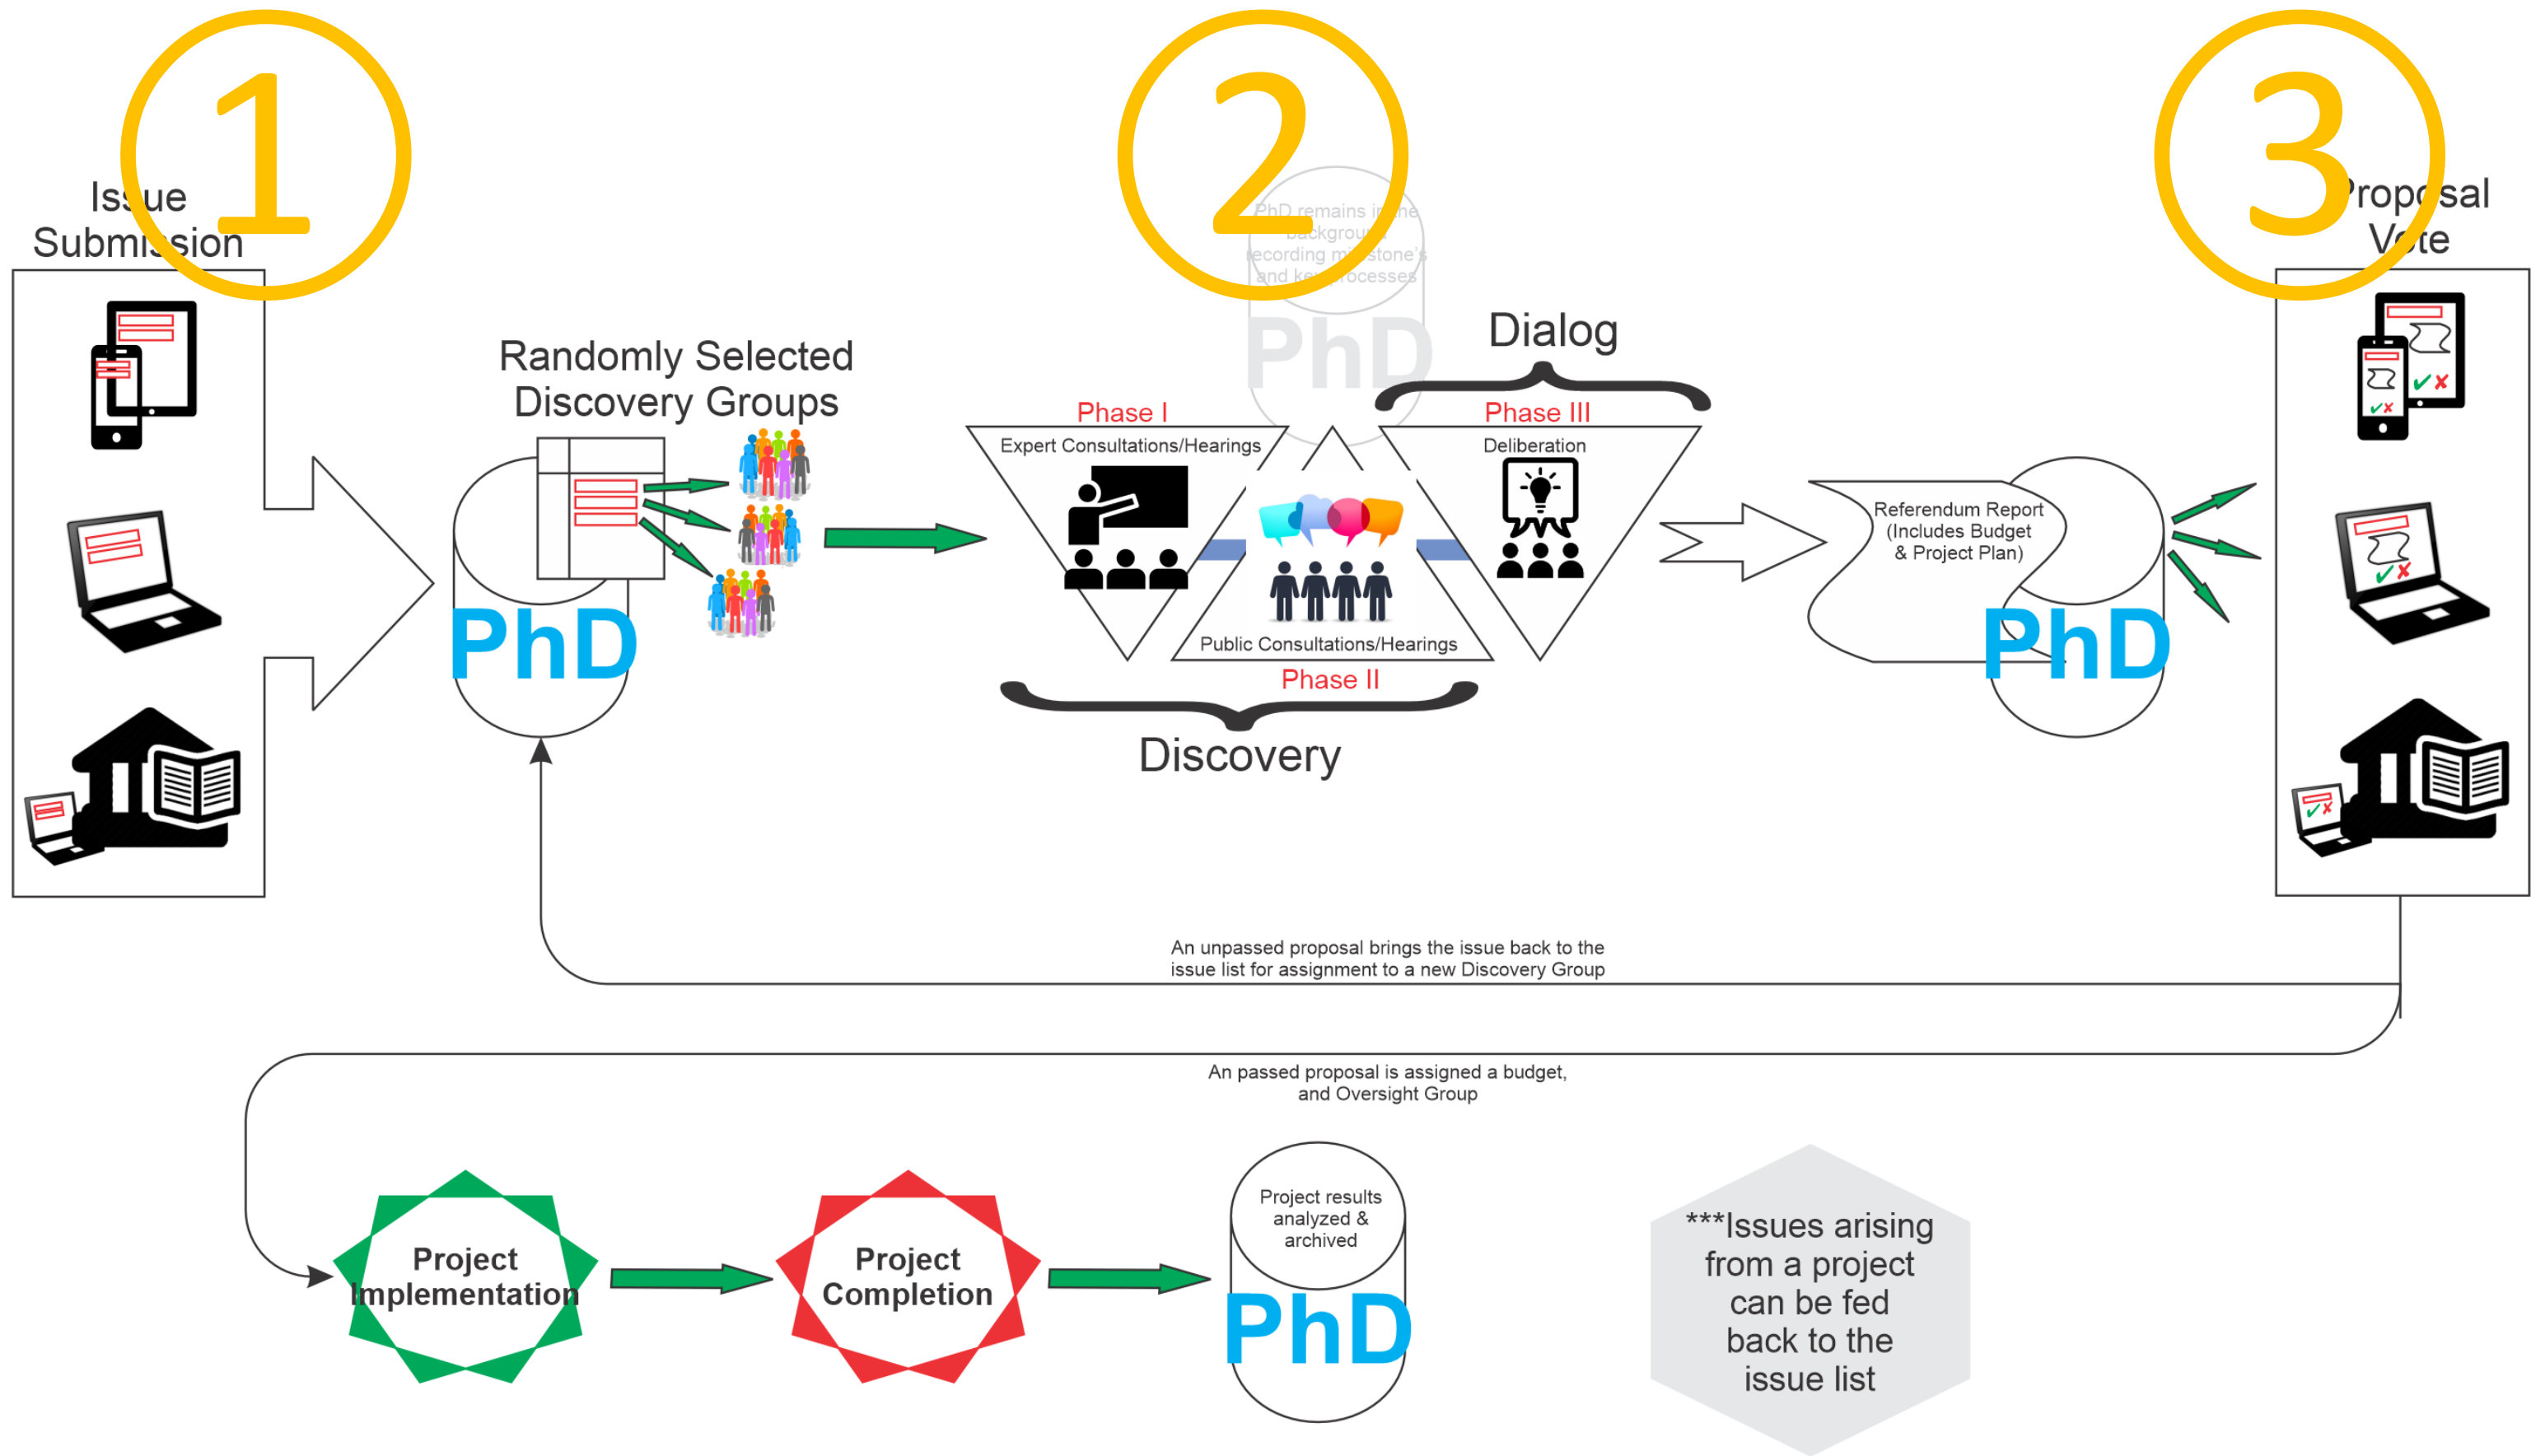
1

Issue Submission

2

PhD remains in the background recording milestone's and key processes

PhD

3

Proposal Vote

Randomly Selected Discovery Groups

PhD

Dialog

Phase I

Expert Consultations/Hearings

Phase III

Deliberation

Public Consultations/Hearings

Phase II

Discovery

Referendum Report (Includes Budget & Project Plan)

PhD

An unpassed proposal brings the issue back to the issue list for assignment to a new Discovery Group

An passed proposal is assigned a budget, and Oversight Group

Project Implementation

Project Completion

Project results analyzed & archived

PhD

***Issues arising from a project can be fed back to the issue list